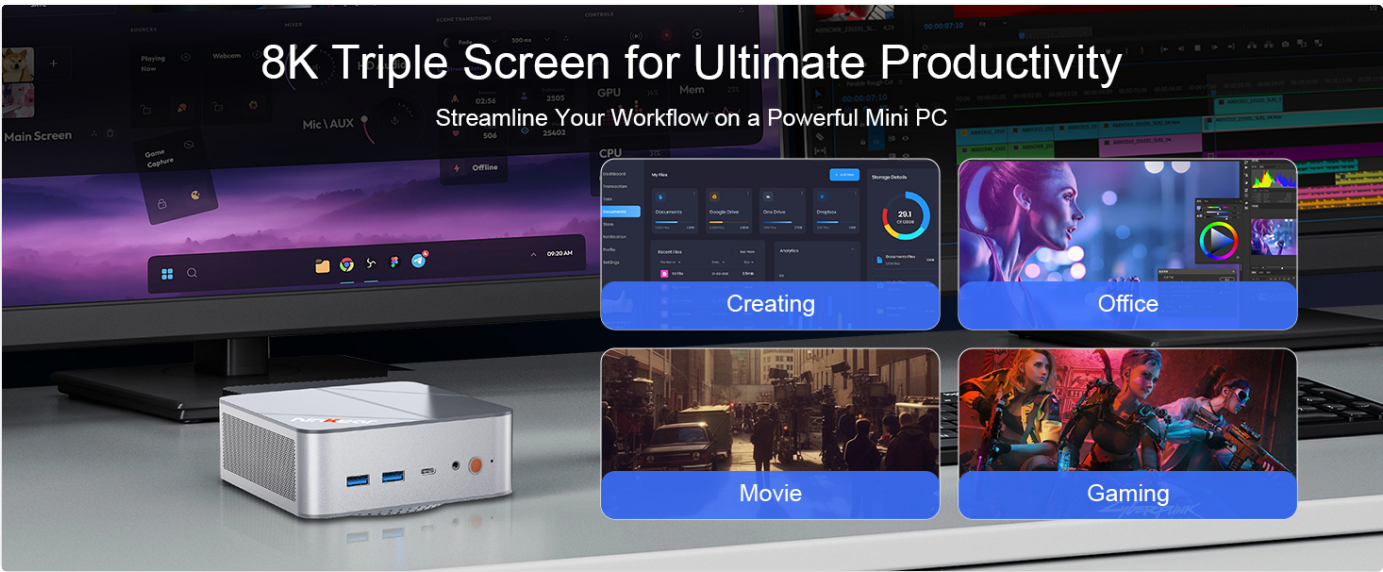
8K Triple Screen for Ultimate Productivity

Streamline Your Workflow on a Powerful Mini PC

SOURCES
MIXER
SCENE TRANSITIONS
CONTROLS
Playing Now
Webcam
Main Screen
Mic \ AUX
Game Capture
Offline
GPU
Mem
CPU
02:56
2505
506
25402
09:20 AM

My Files
Storage Details
Documents
Google Drive
One Drive
Dropbox
Recent Files
Analytics
29.1

Creating

Office

Movie

Gaming

CYBERPUNK